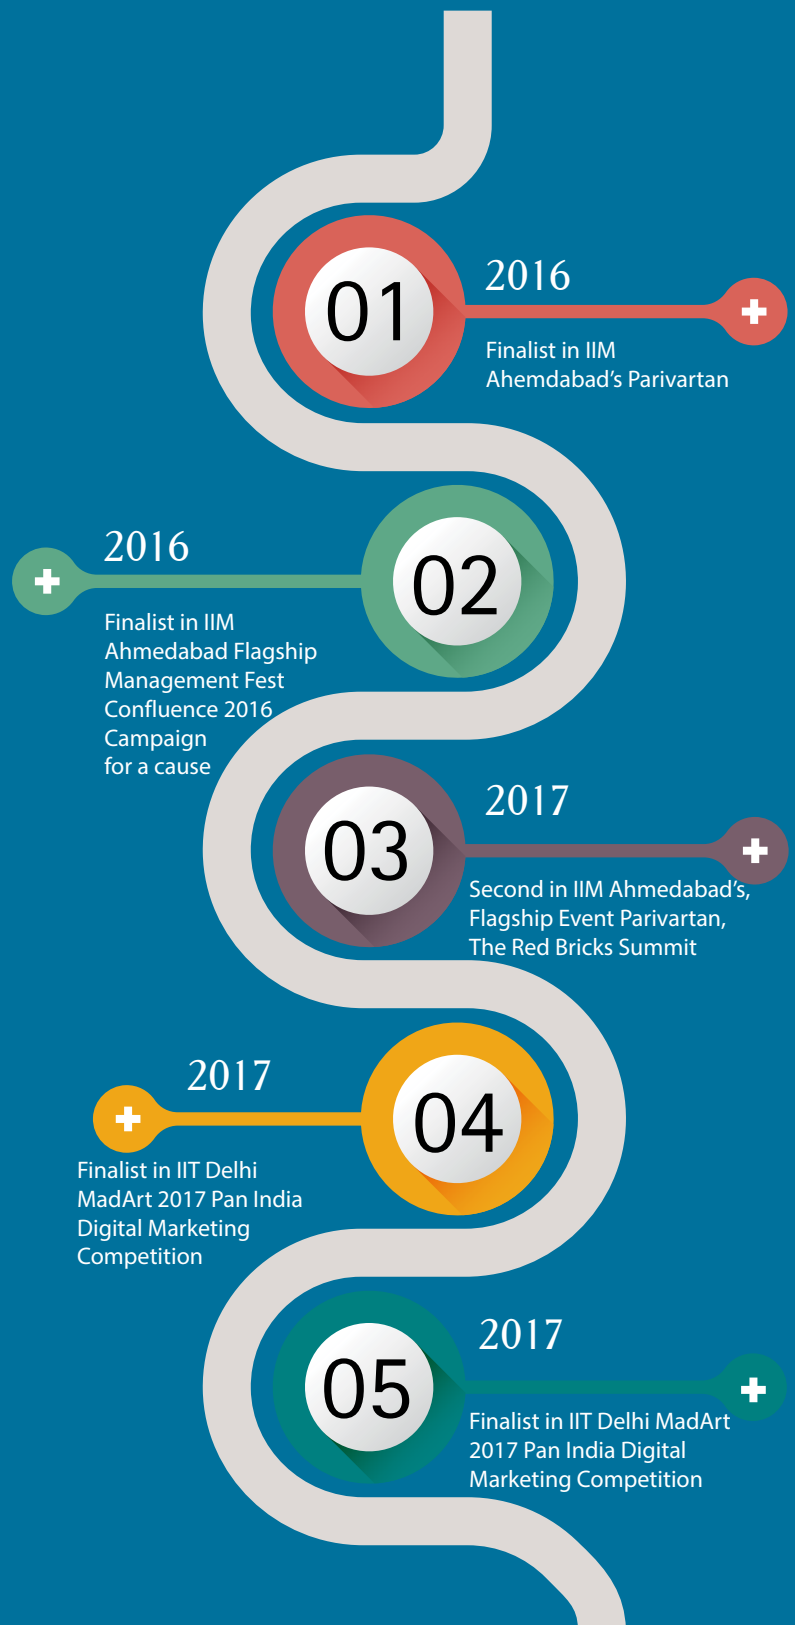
01

2016

Finalist in IIM Ahemdabad's Parivartan

02

2016

Finalist in IIM Ahmedabad Flagship Management Fest Confluence 2016 Campaign for a cause

03

2017

Second in IIM Ahmedabad's, Flagship Event Parivartan, The Red Bricks Summit

04

2017

Finalist in IIT Delhi MadArt 2017 Pan India Digital Marketing Competition

05

2017

Finalist in IIT Delhi MadArt 2017 Pan India Digital Marketing Competition